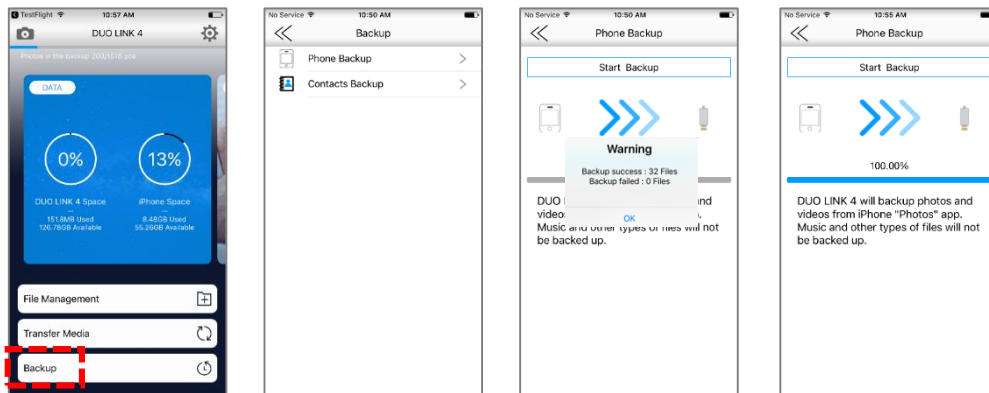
TestFlight 10:57 AM

DUO LINK 4

Photos in the backup 200/1518 pcs

DATA

0%

13%

DUO LINK 4 Space

151.8MB Used
126.78GB Available

iPhone Space

8.48GB Used
55.26GB Available

File Management

Transfer Media

Backup

No Service 10:50 AM

Backup

Phone Backup

Contacts Backup

No Service 10:50 AM

Phone Backup

Start Backup

Warning

Backup success : 32 Files
Backup failed : 0 Files

OK

DUO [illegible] and videos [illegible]. Music and other types of files will not be backed up.

No Service 10:55 AM

Phone Backup

Start Backup

100.00%

DUO LINK 4 will backup photos and videos from iPhone "Photos" app. Music and other types of files will not be backed up.